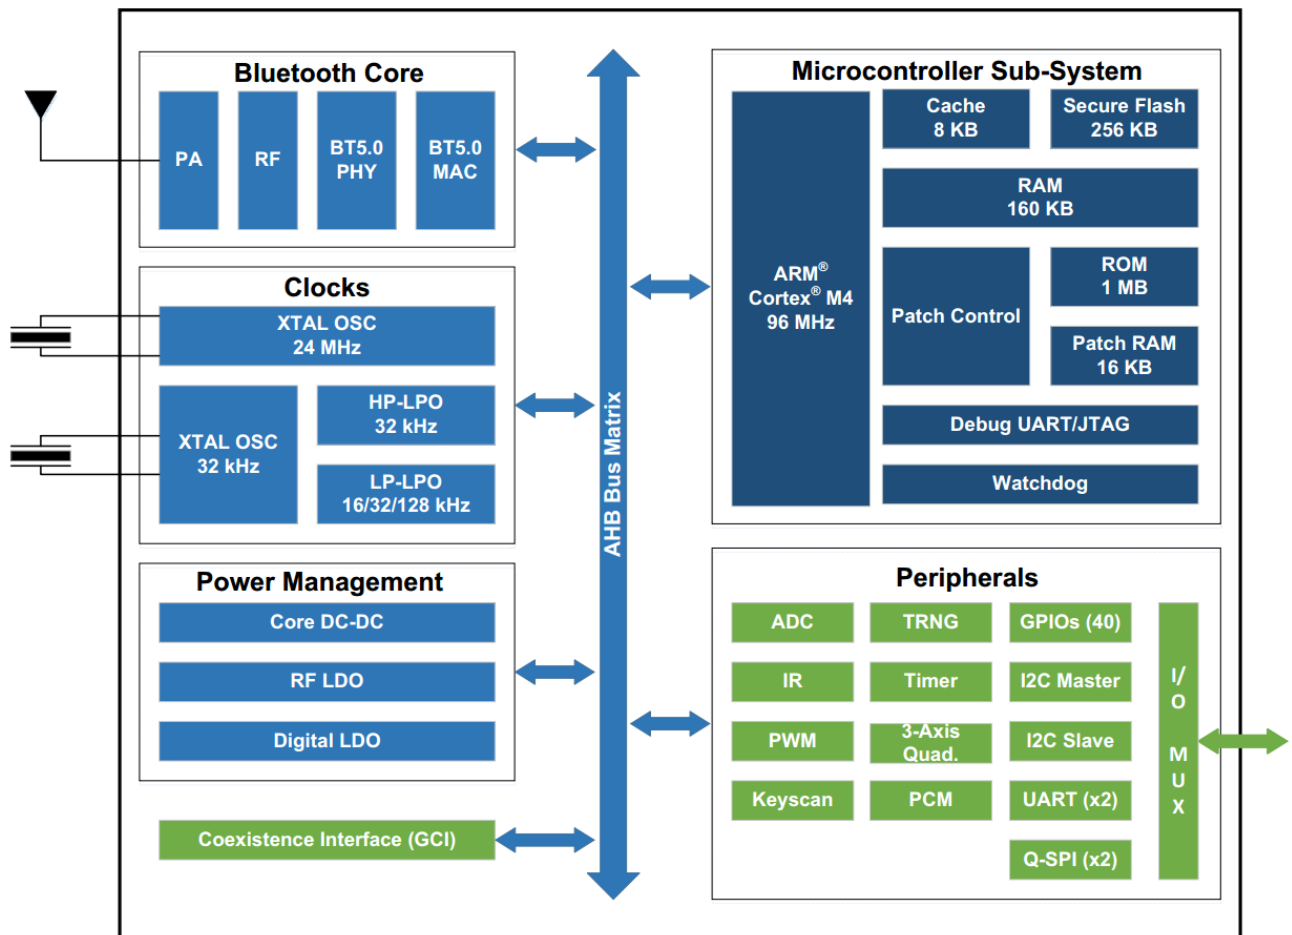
Bluetooth Core

PA

RF

BT5.0 PHY

BT5.0 MAC

Clocks

XTAL OSC 24 MHz

XTAL OSC 32 kHz

HP-LPO 32 kHz

LP-LPO 16/32/128 kHz

Power Management

Core DC-DC

RF LDO

Digital LDO

Coexistence Interface (GCI)

AHB Bus Matrix

Microcontroller Sub-System

ARM® Cortex® M4 96 MHz

Cache 8 KB

Secure Flash 256 KB

RAM 160 KB

Patch Control

ROM 1 MB

Patch RAM 16 KB

Debug UART/JTAG

Watchdog

Peripherals

ADC

TRNG

GPIOs (40)

IR

Timer

I2C Master

PWM

3-Axis Quad.

I2C Slave

Keyscan

PCM

UART (x2)

Q-SPI (x2)

I/O MUX